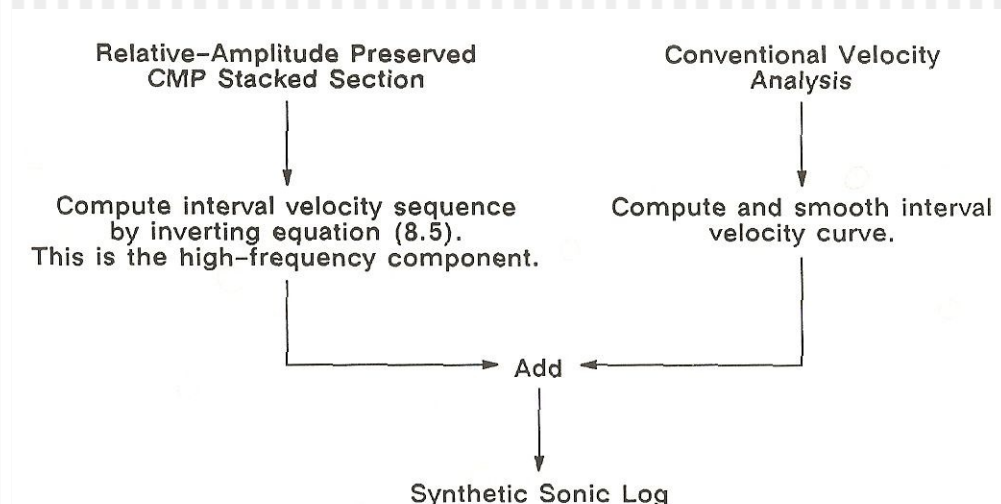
Relative-Amplitude Preserved CMP Stacked Section

Conventional Velocity Analysis

Compute interval velocity sequence by inverting equation (8.5). This is the high-frequency component.

Compute and smooth interval velocity curve.

Add

Synthetic Sonic Log